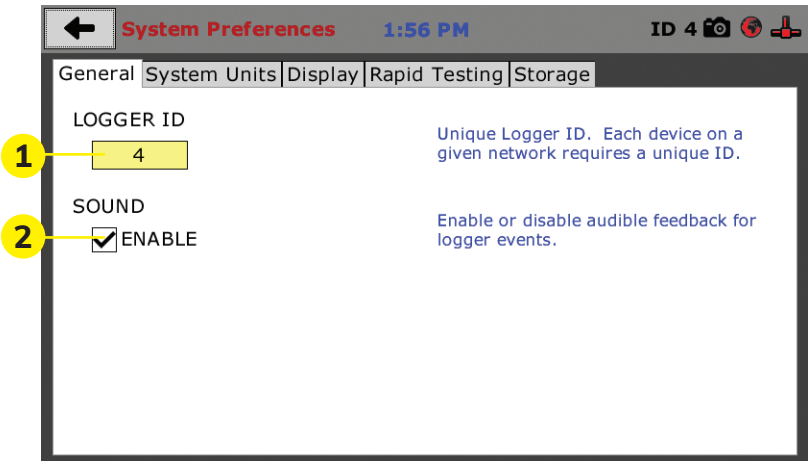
System Preferences 1:56 PM ID 4

General | System Units | Display | Rapid Testing | Storage

LOGGER ID

1

4

Unique Logger ID. Each device on a given network requires a unique ID.

SOUND

2

ENABLE

Enable or disable audible feedback for logger events.